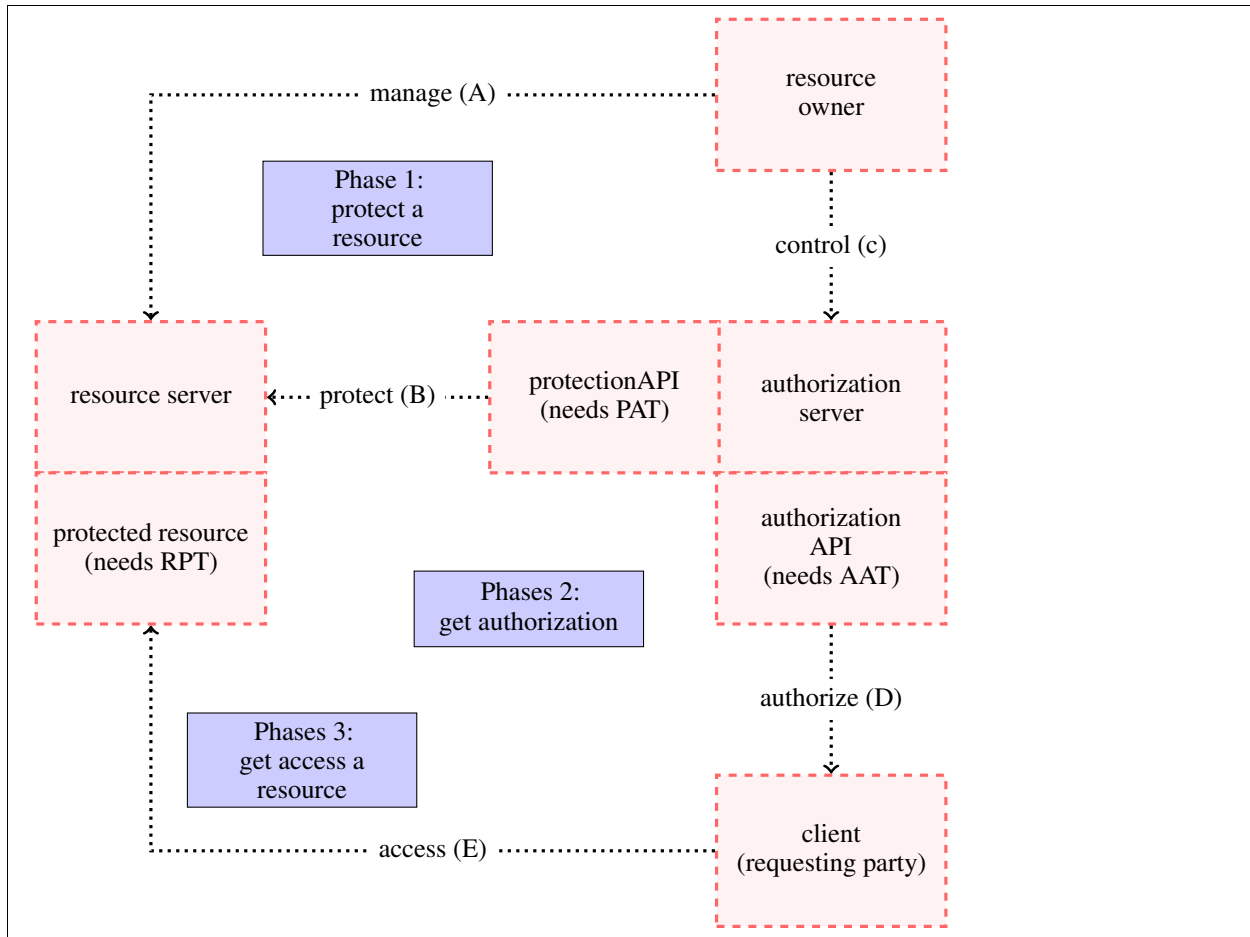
manage (A)

resource owner

Phase 1: protect a resource

control (c)

resource server

protect (B)

protectionAPI (needs PAT)

authorization server

protected resource (needs RPT)

authorization API (needs AAT)

Phases 2: get authorization

authorize (D)

Phases 3: get access a resource

access (E)

client (requesting party)